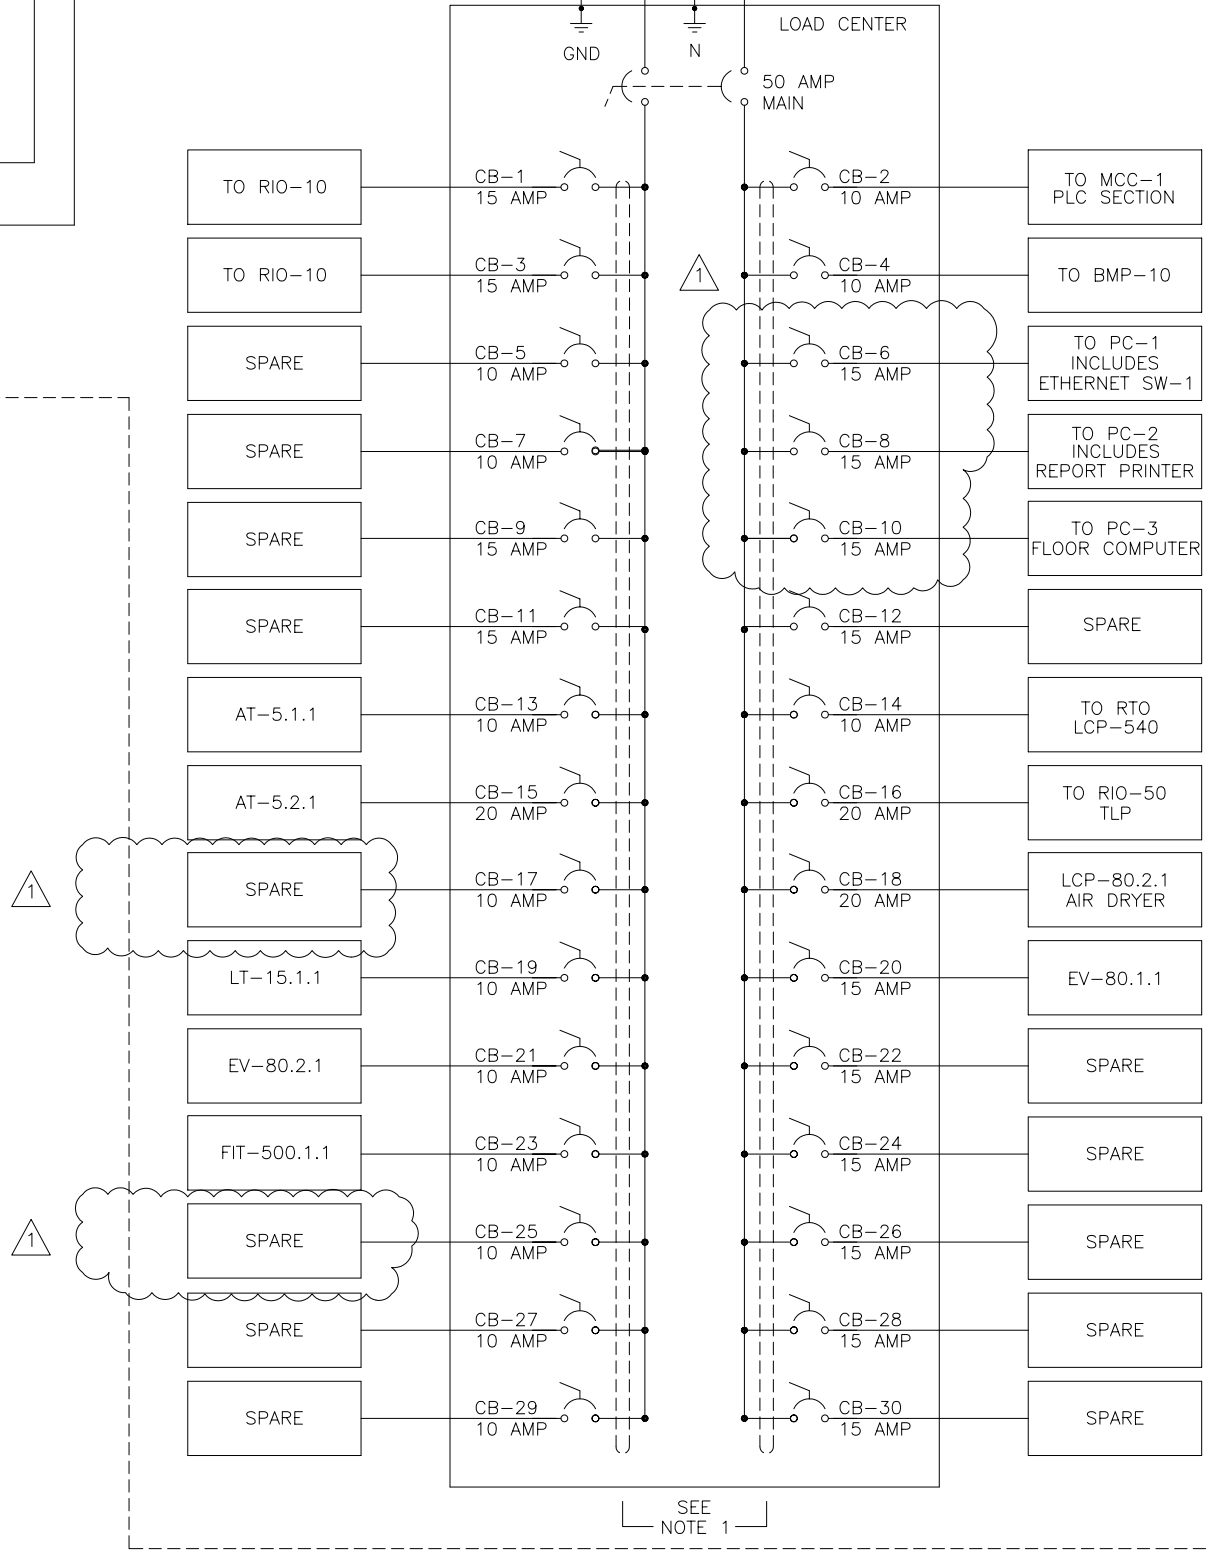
LOAD CENTER

GND

N

50 AMP
MAIN

TO RIO−10

CB−1
15 AMP

CB−2
10 AMP

TO MCC−1
PLC SECTION

TO RIO−10

CB−3
15 AMP

1

CB−4
10 AMP

TO BMP−10

SPARE

CB−5
10 AMP

CB−6
15 AMP

TO PC−1
INCLUDES
ETHERNET SW−1

SPARE

CB−7
10 AMP

CB−8
15 AMP

TO PC−2
INCLUDES
REPORT PRINTER

SPARE

CB−9
15 AMP

CB−10
15 AMP

TO PC−3
FLOOR COMPUTER

SPARE

CB−11
15 AMP

CB−12
15 AMP

SPARE

AT−5.1.1

CB−13
10 AMP

CB−14
10 AMP

TO RTO
LCP−540

AT−5.2.1

CB−15
20 AMP

CB−16
20 AMP

TO RIO−50
TLP

1

SPARE

CB−17
10 AMP

CB−18
20 AMP

LCP−80.2.1
AIR DRYER

LT−15.1.1

CB−19
10 AMP

CB−20
15 AMP

EV−80.1.1

EV−80.2.1

CB−21
10 AMP

CB−22
15 AMP

SPARE

FIT−500.1.1

CB−23
10 AMP

CB−24
15 AMP

SPARE

1

SPARE

CB−25
10 AMP

CB−26
15 AMP

SPARE

SPARE

CB−27
10 AMP

CB−28
15 AMP

SPARE

SPARE

CB−29
10 AMP

CB−30
15 AMP

SPARE

SEE
NOTE 1